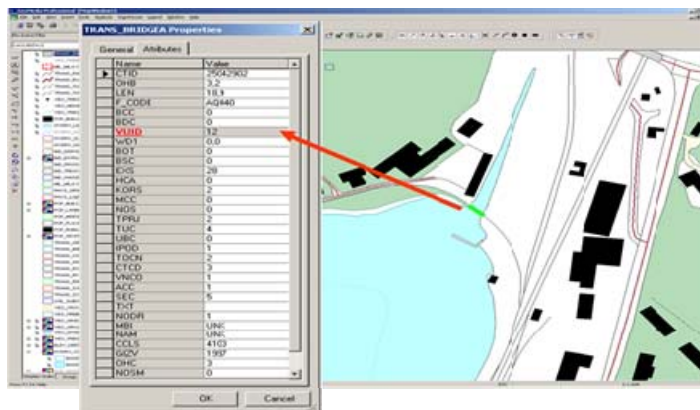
TRANS_BRIDGEA Properties

General | Attributes

| Name | Value |
|---|---|
| CTID | 25042902 |
| OHB | 3.2 |
| LEN | 18.9 |
| F_CODE | AQ040 |
| BCC | 0 |
| BDC | 0 |
| VUID | 12 |
| WD1 | 0.0 |
| BOT | 0 |
| BSC | 0 |
| EXS | 28 |
| HCA | 0 |
| KORS | 2 |
| MCC | 0 |
| NOS | 0 |
| TPRU | 2 |
| TUC | 4 |
| UBC | 0 |
| IPOD | 1 |
| TOCN | 2 |
| CTCD | 3 |
| VNCD | 1 |
| ACC | 1 |
| SEC | 5 |
| TXT | |
| NODR | 1 |
| MBI | UNK |
| NAM | UNK |
| CCLS | 4103 |
| GIZV | 1997 |
| OHC | 3 |
| NOSM | 0 |

OK | Cancel